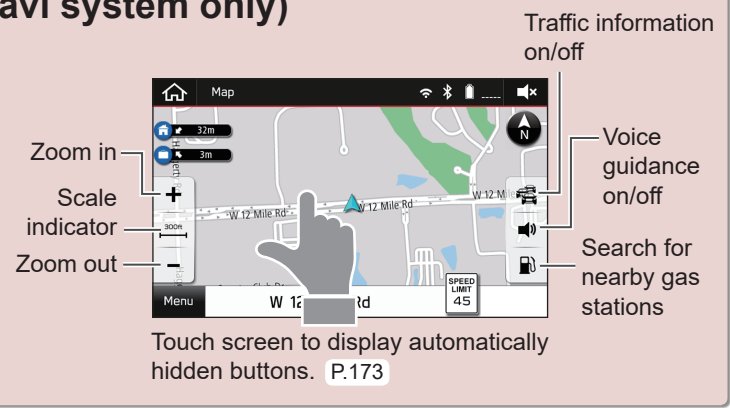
avi system only)

Traffic information on/off

Map

N

32m

3m

Zoom in

+

Scale indicator

300ft

Zoom out

−

W 12 Mile Rd

W 12 Mile Rd

W 12 Mile

Voice guidance on/off

Search for nearby gas stations

SPEED LIMIT 45

Menu

W 12 Rd

Touch screen to display automatically hidden buttons. P.173